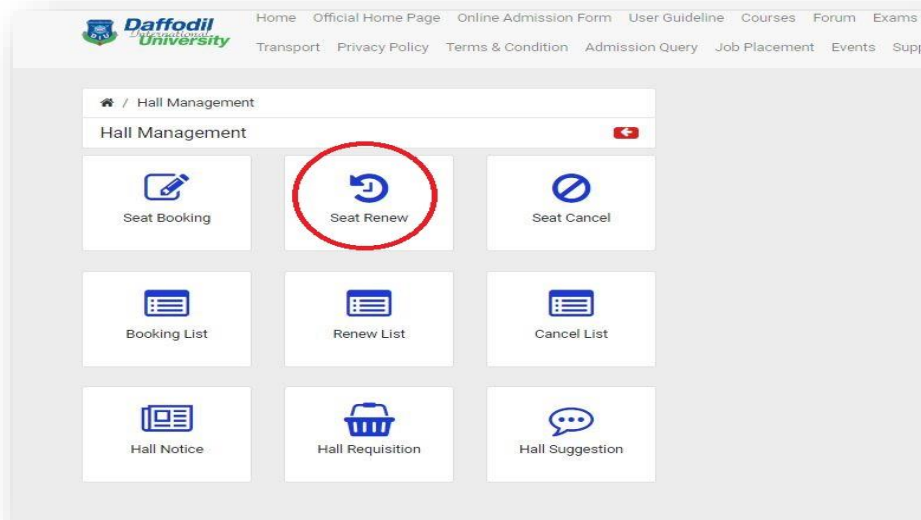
Daffodil International University

Home Official Home Page Online Admission Form User Guideline Courses Forum Exams
Transport Privacy Policy Terms & Condition Admission Query Job Placement Events Supp

/ Hall Management

Hall Management

Seat Booking

Seat Renew

Seat Cancel

Booking List

Renew List

Cancel List

Hall Notice

Hall Requisition

Hall Suggestion